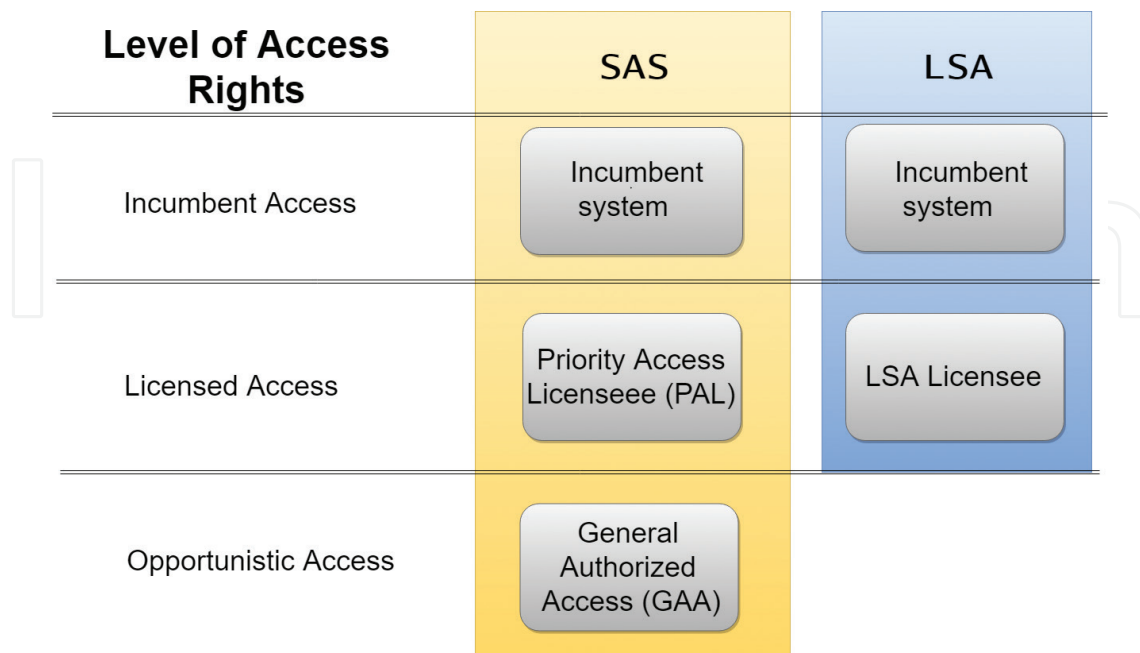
| Level of Access Rights | SAS | LSA |
|---|---|---|
| Incumbent Access | Incumbent system | Incumbent system |
| Licensed Access | Priority Access Licenseee (PAL) | LSA Licensee |
| Opportunistic Access | General Authorized Access (GAA) | |